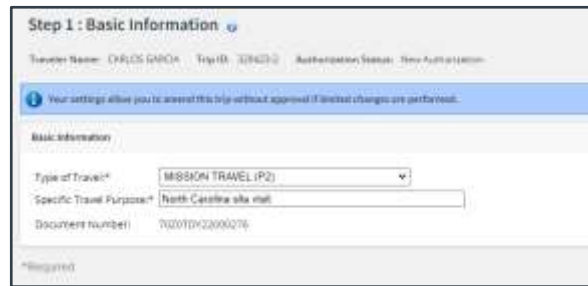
Step 1 : Basic Information

Traveler Name: CHARLES GARCIA   Trip ID: 326423-2   Authorization Status: New Authorization

Your settings allow you to amend this trip without approval if limited changes are performed.

Basic Information

Type of Travel:* MISSION TRAVEL (P2)

Specific Travel Purpose:* North Carolina site visit

Document Number: 7020TDY220000276

*Required